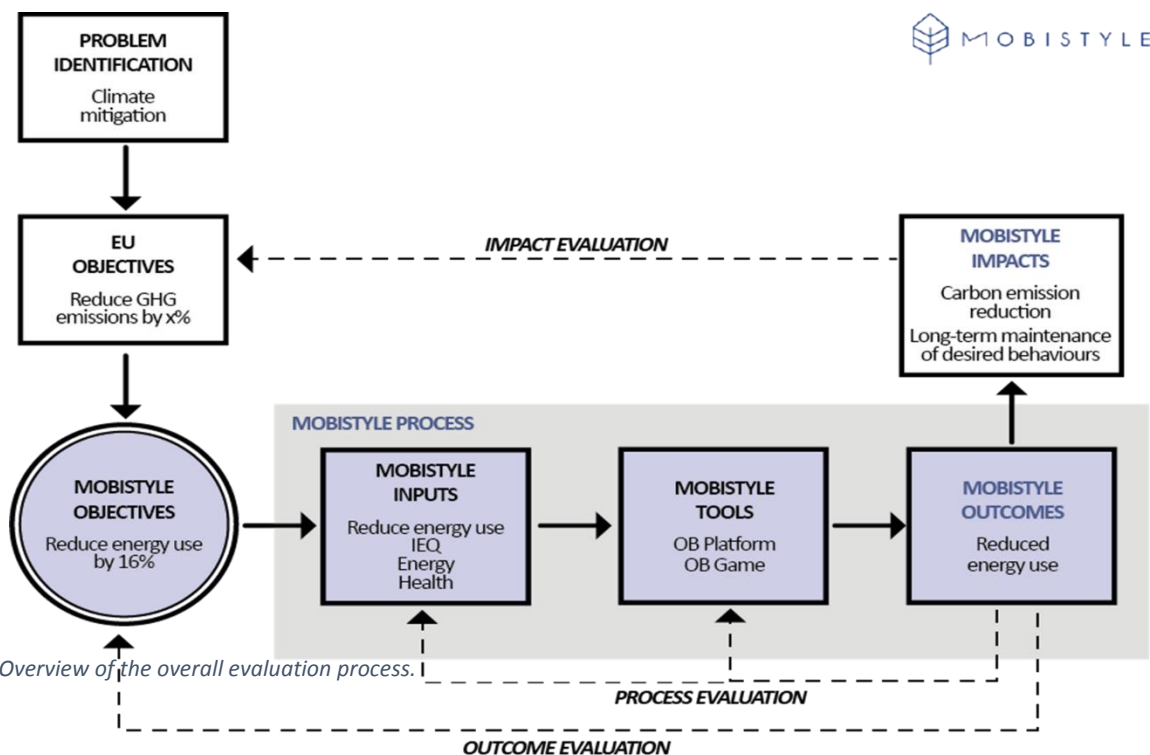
MOBISTYLE

PROBLEM IDENTIFICATION
Climate mitigation

EU OBJECTIVES
Reduce GHG emissions by x%

IMPACT EVALUATION

MOBISTYLE IMPACTS
Carbon emission reduction
Long-term maintenance of desired behaviours

MOBISTYLE PROCESS

MOBISTYLE OBJECTIVES
Reduce energy use by 16%

MOBISTYLE INPUTS
Reduce energy use
IEQ
Energy
Health

MOBISTYLE TOOLS
OB Platform
OB Game

MOBISTYLE OUTCOMES
Reduced energy use

Overview of the overall evaluation process.

PROCESS EVALUATION

OUTCOME EVALUATION